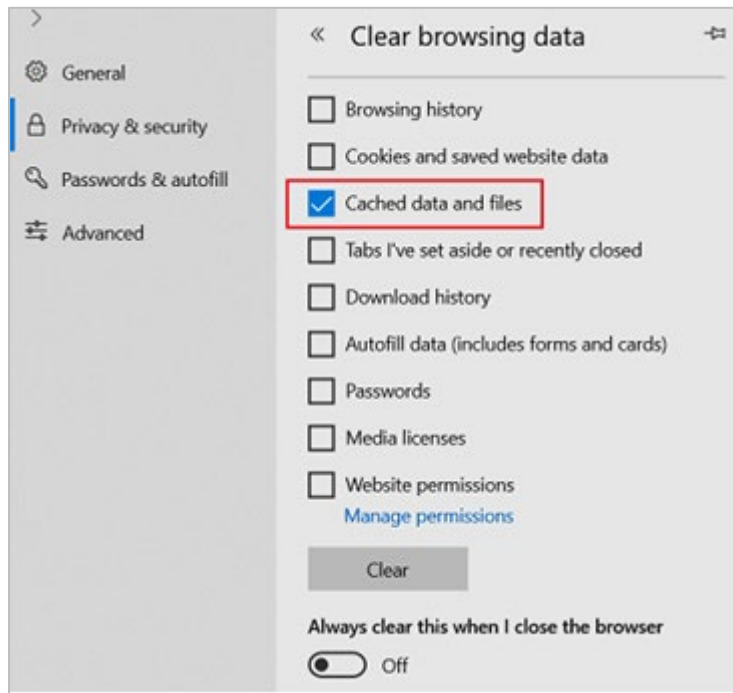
General
Privacy & security
Passwords & autofill
Advanced

« Clear browsing data

Browsing history
Cookies and saved website data
Cached data and files
Tabs I've set aside or recently closed
Download history
Autofill data (includes forms and cards)
Passwords
Media licenses
Website permissions
Manage permissions

Clear

Always clear this when I close the browser
Off